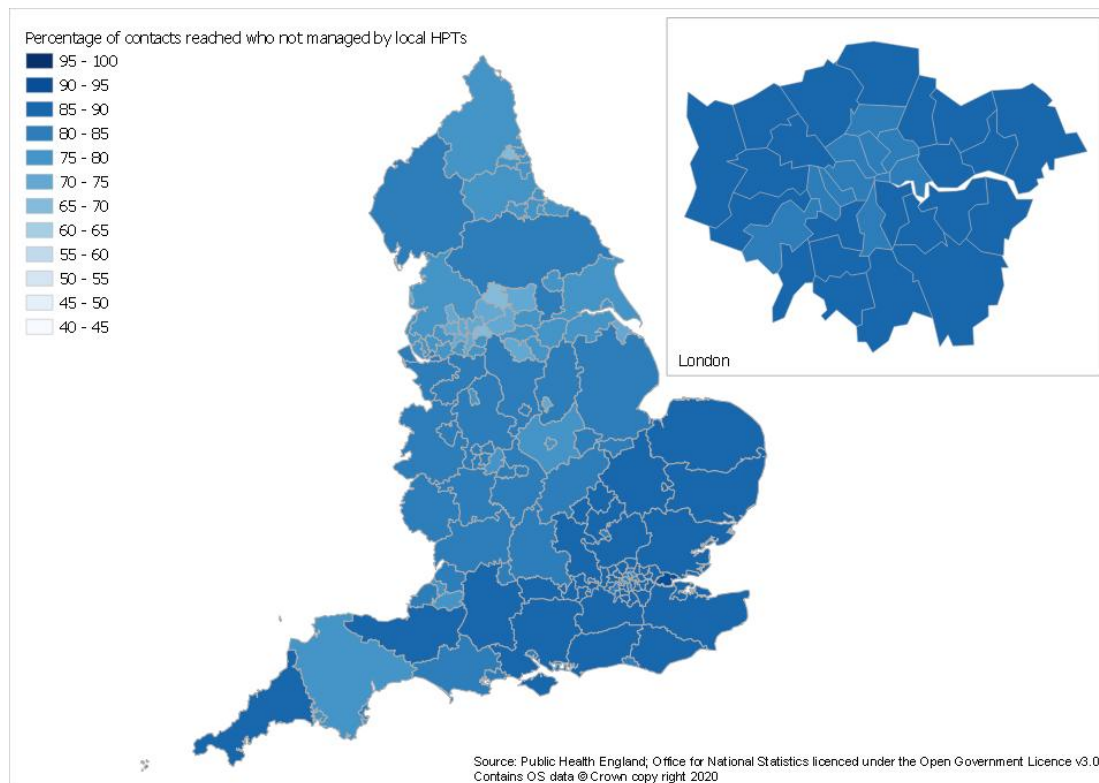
Percentage of contacts reached who not managed by local HPTs
95 - 100
90 - 95
85 - 90
80 - 85
75 - 80
70 - 75
65 - 70
60 - 65
55 - 60
50 - 55
45 - 50
40 - 45

London

Source: Public Health England; Office for National Statistics licenced under the Open Government Licence v3.0
Contains OS data © Crown copy right 2020